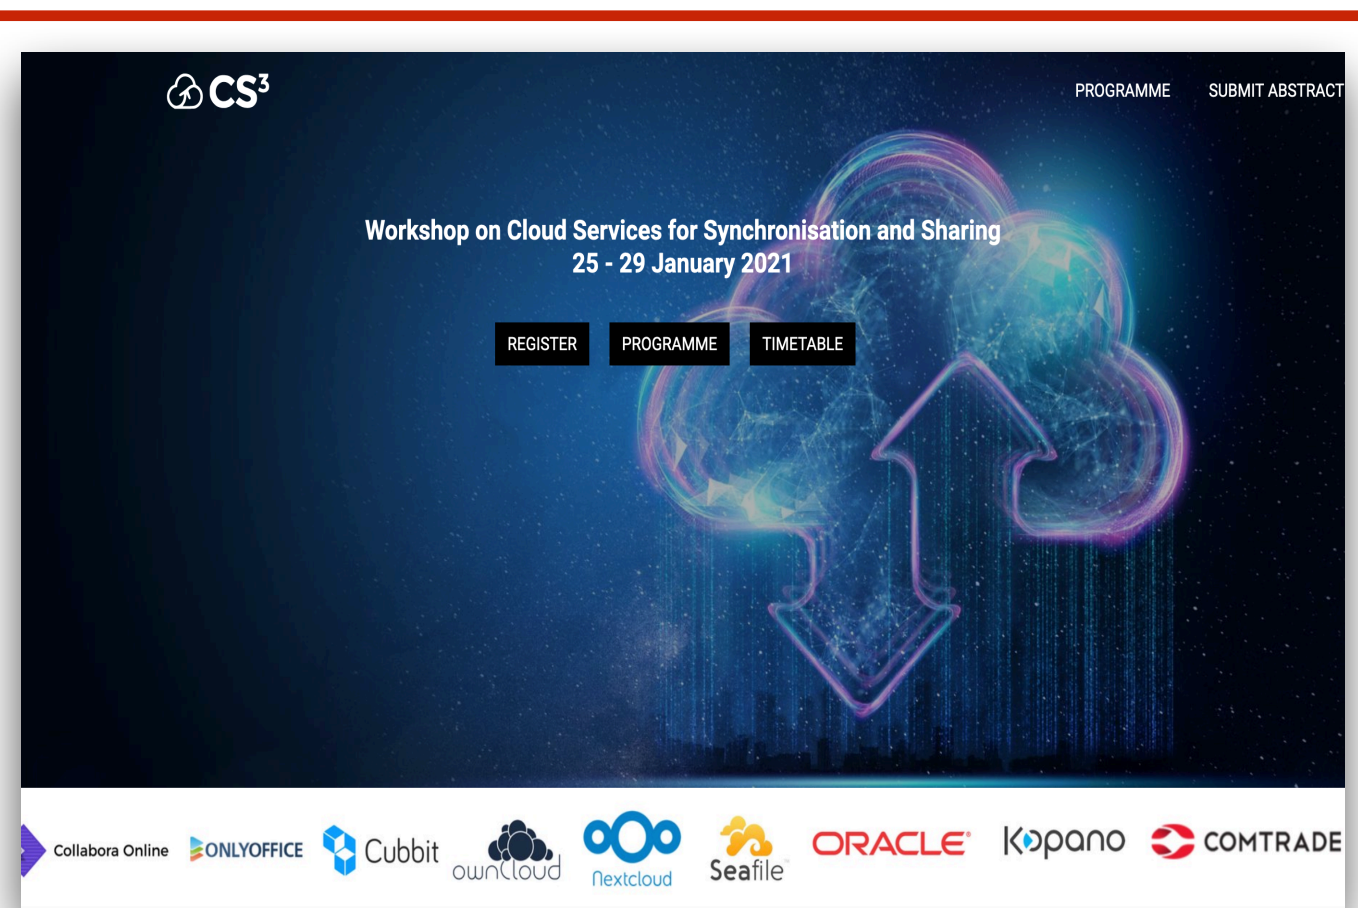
CS³

PROGRAMME SUBMIT ABSTRACT

Workshop on Cloud Services for Synchronisation and Sharing
25 - 29 January 2021

REGISTER PROGRAMME TIMETABLE

Collabora Online ONLYOFFICE Cubbit ownCloud Nextcloud Seafile ORACLE Kopano COMTRADE